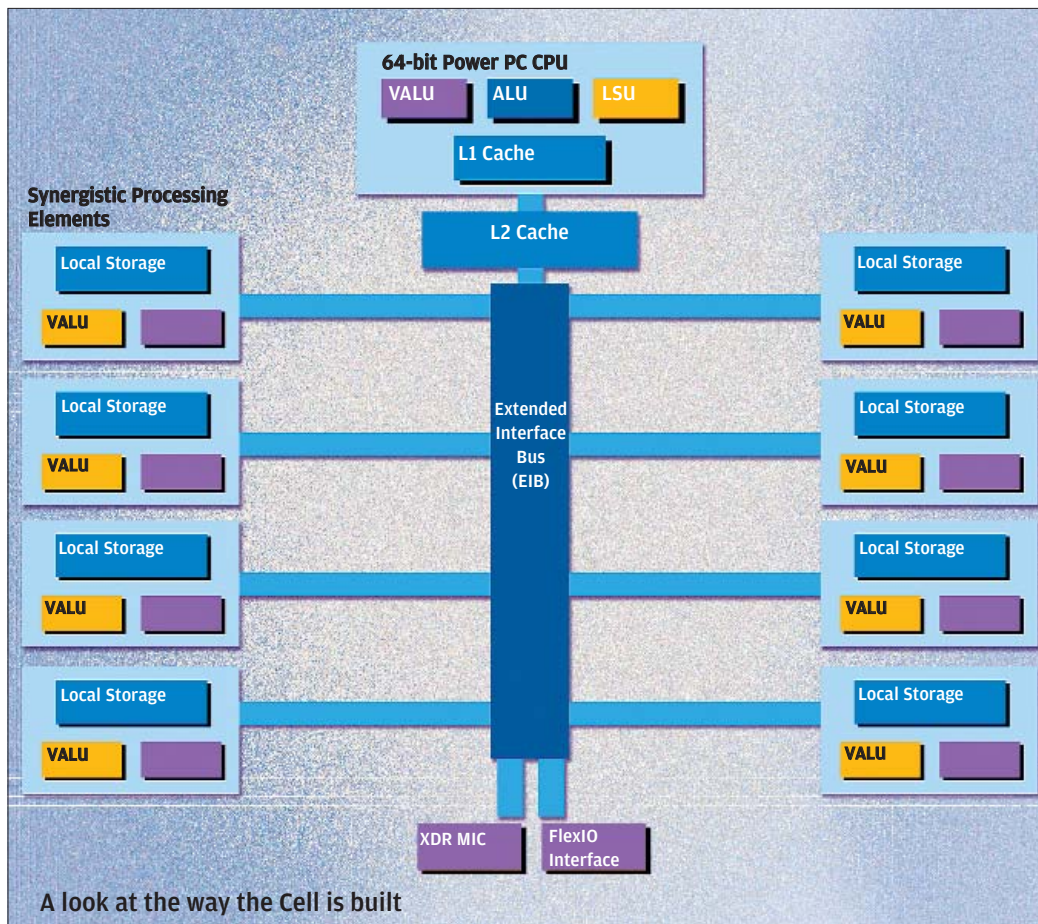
64-bit Power PC CPU
VALU
ALU
LSU
L1 Cache
L2 Cache

Synergistic Processing Elements

Local Storage
VALU

Local Storage
VALU

Local Storage
VALU

Local Storage
VALU

Extended Interface Bus (EIB)

Local Storage
VALU

Local Storage
VALU

Local Storage
VALU

Local Storage
VALU

XDR MIC
FlexIO Interface

A look at the way the Cell is built